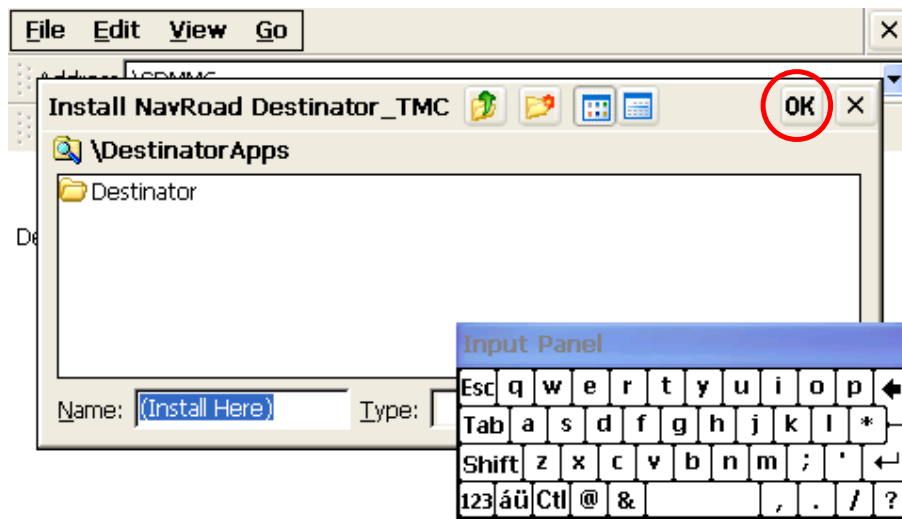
File Edit View Go

Address \SDMMC

Install NavRoad Destinator_TMC OK

\DestinatorApps

Destinator

De

Name: (Install Here) Type:

Input Panel

Esc q w e r t y u i o p

Tab a s d f g h j k l *

Shift z x c v b n m ; '

123 áü Ctl @ & , . / ?